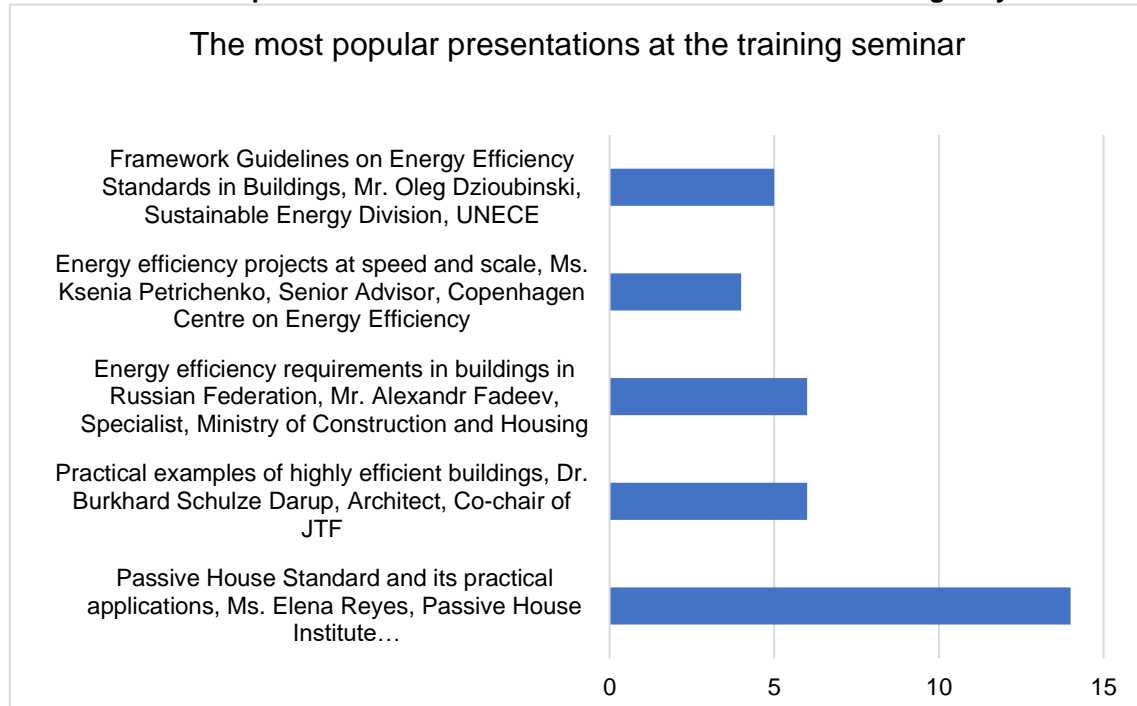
The most popular presentations at the training seminar

Framework Guidelines on Energy Efficiency Standards in Buildings, Mr. Oleg Dzioubinski, Sustainable Energy Division, UNECE

Energy efficiency projects at speed and scale, Ms. Ksenia Petrichenko, Senior Advisor, Copenhagen Centre on Energy Efficiency

Energy efficiency requirements in buildings in Russian Federation, Mr. Alexandr Fadeev, Specialist, Ministry of Construction and Housing

Practical examples of highly efficient buildings, Dr. Burkhard Schulze Darup, Architect, Co-chair of JTF

Passive House Standard and its practical applications, Ms. Elena Reyes, Passive House Institute…

0
5
10
15